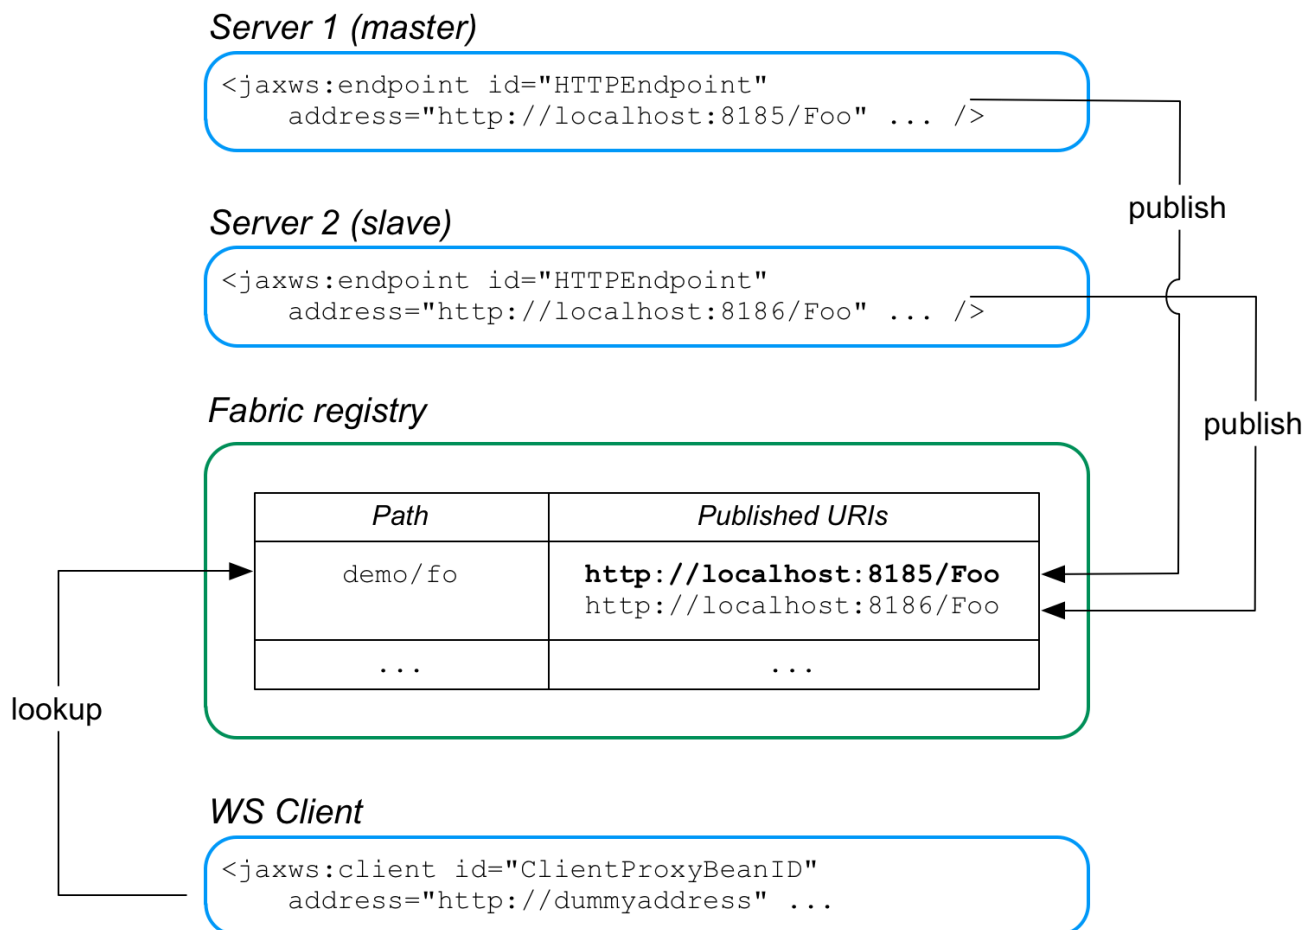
Server 1 (master)

<jaxws:endpoint id="HTTPEndpoint" address="http://localhost:8185/Foo" ... />

publish

Server 2 (slave)

<jaxws:endpoint id="HTTPEndpoint" address="http://localhost:8186/Foo" ... />

publish

Fabric registry

| Path | Published URIs |
|---|---|
| demo/fo | **http://localhost:8185/Foo** http://localhost:8186/Foo |
| ... | ... |

lookup

WS Client

<jaxws:client id="ClientProxyBeanID" address="http://dummyaddress" ...